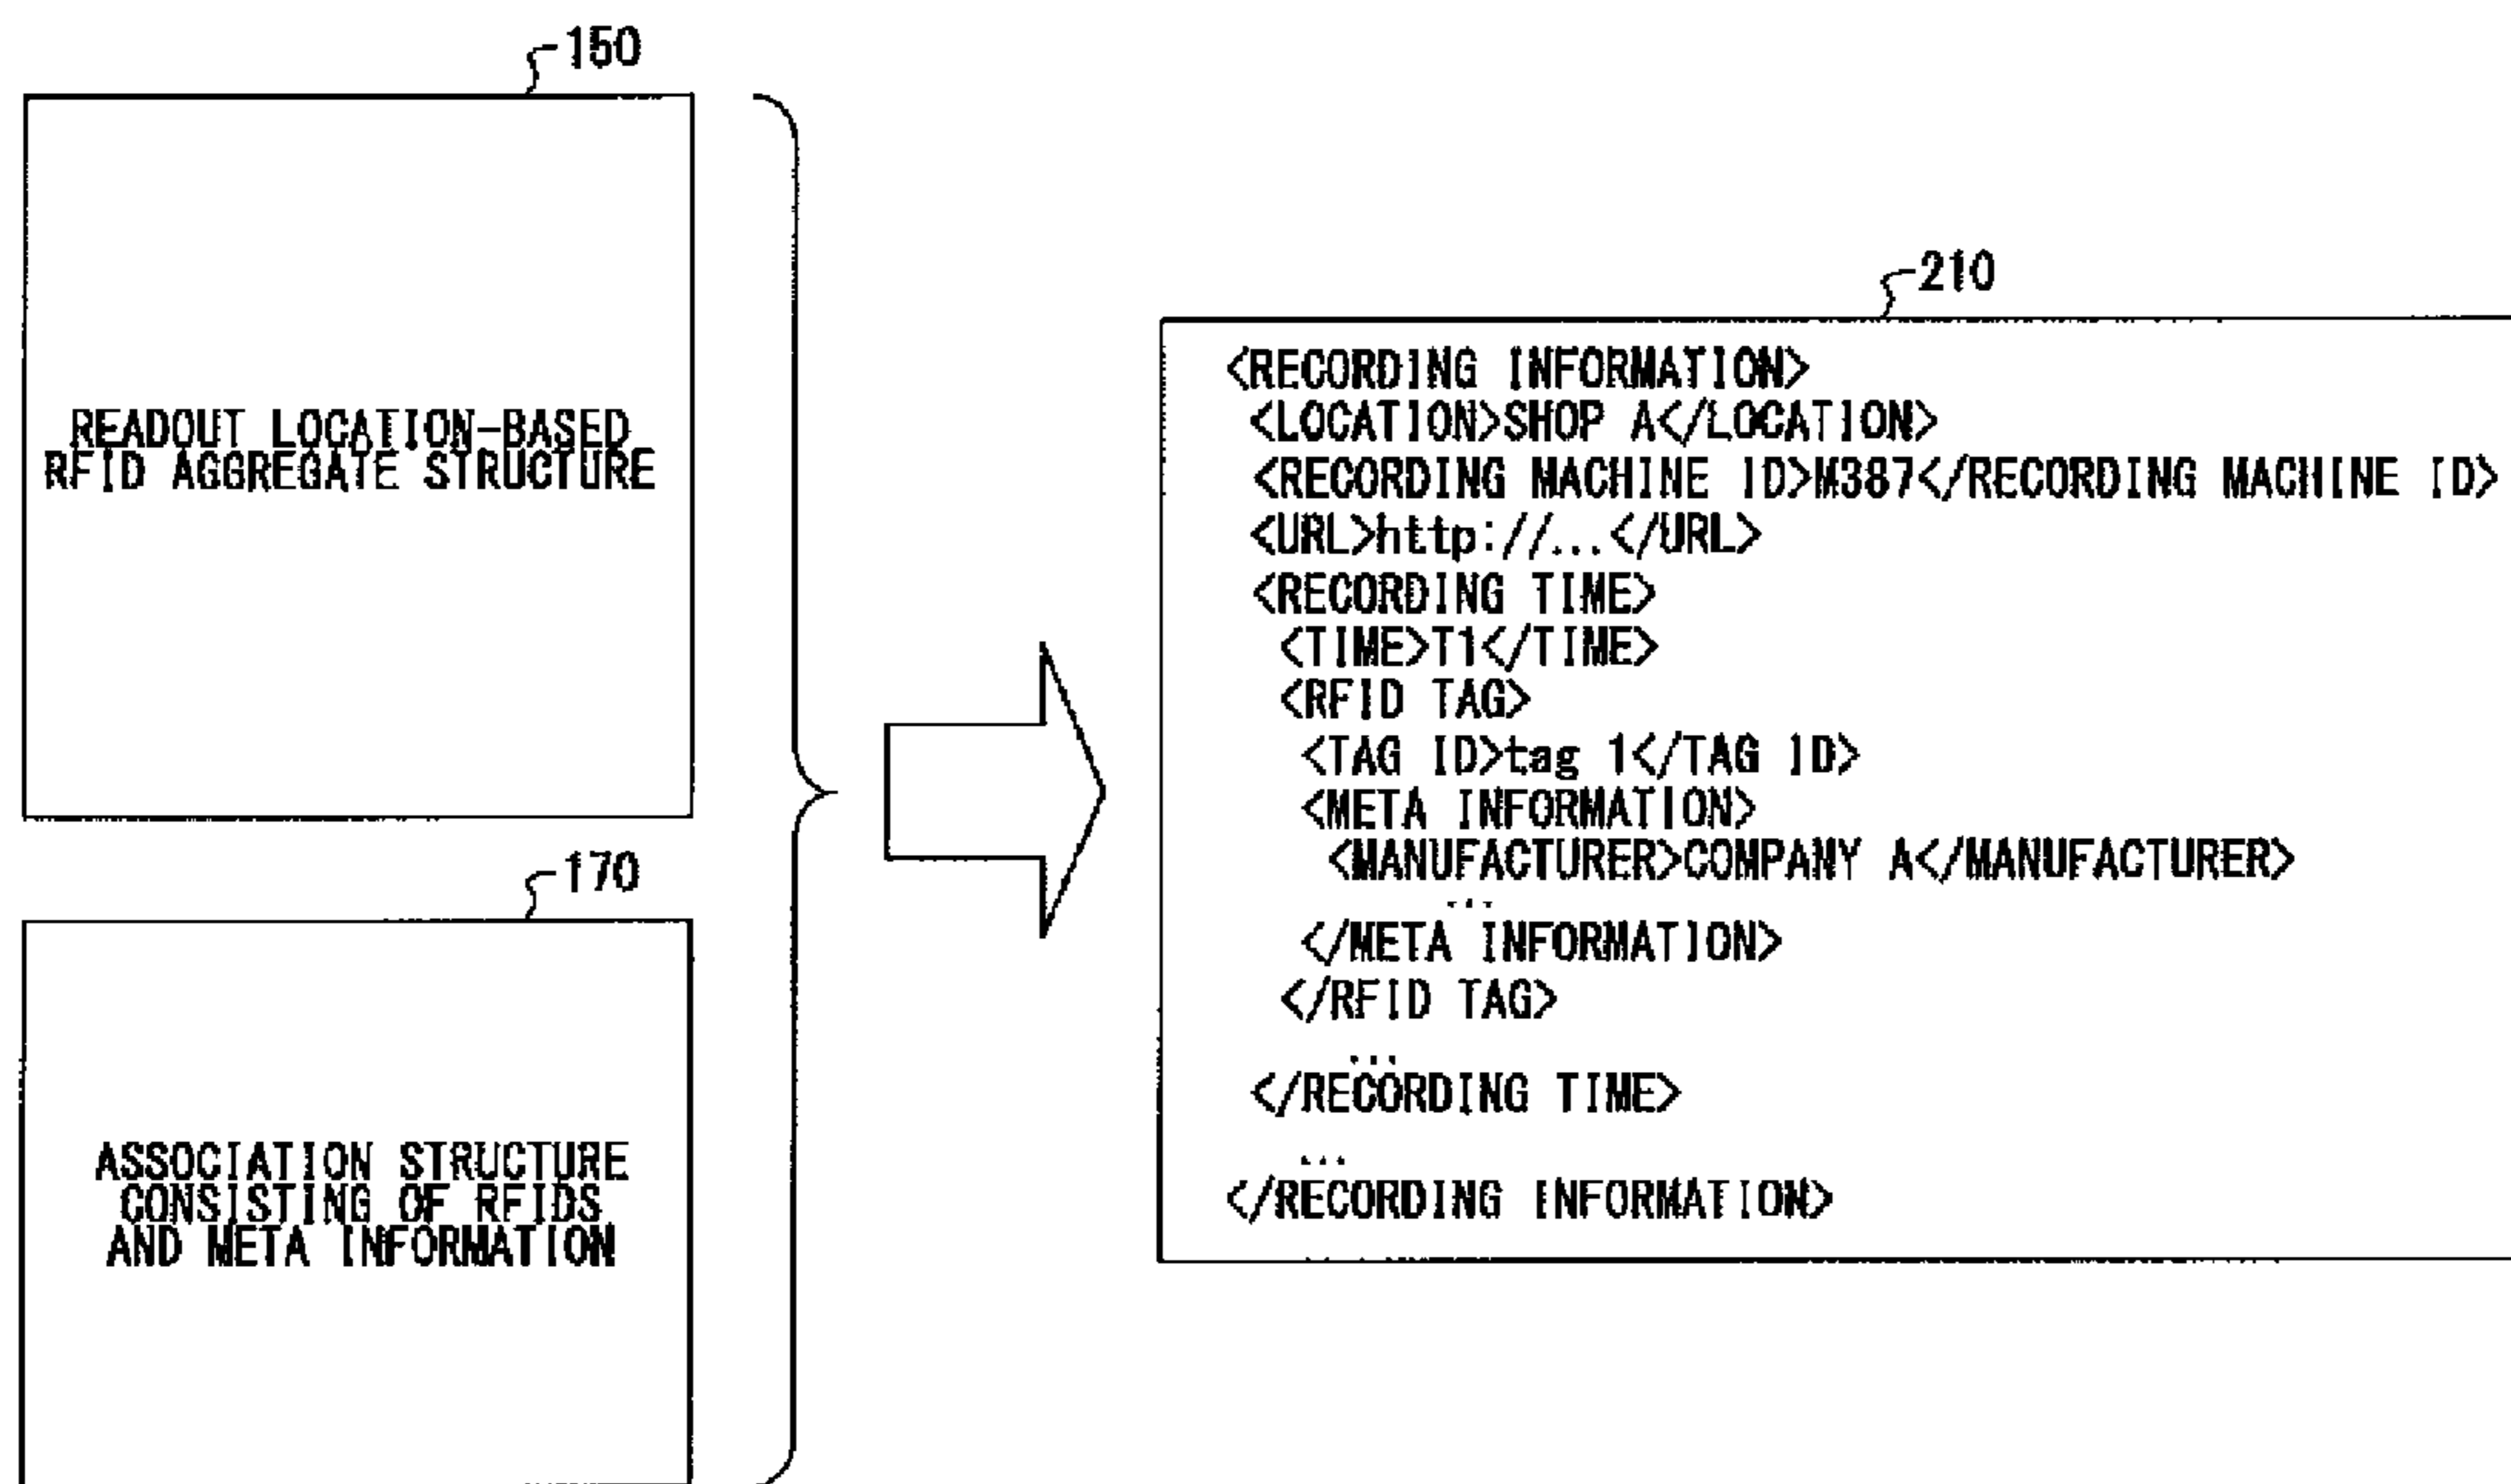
150

READOUT LOCATION-BASED RFID AGGREGATE STRUCTURE

170

ASSOCIATION STRUCTURE CONSISTING OF RFIDS AND META INFORMATION

210

<RECORDING INFORMATION>
<LOCATION>SHOP A</LOCATION>
<RECORDING MACHINE ID>M387</RECORDING MACHINE ID>
<URL>http://...</URL>
<RECORDING TIME>
<TIME>T1</TIME>
<RFID TAG>
<TAG ID>tag 1</TAG ID>
<META INFORMATION>
<MANUFACTURER>COMPANY A</MANUFACTURER>
...
</META INFORMATION>
</RFID TAG>
...
</RECORDING TIME>
...
</RECORDING INFORMATION>